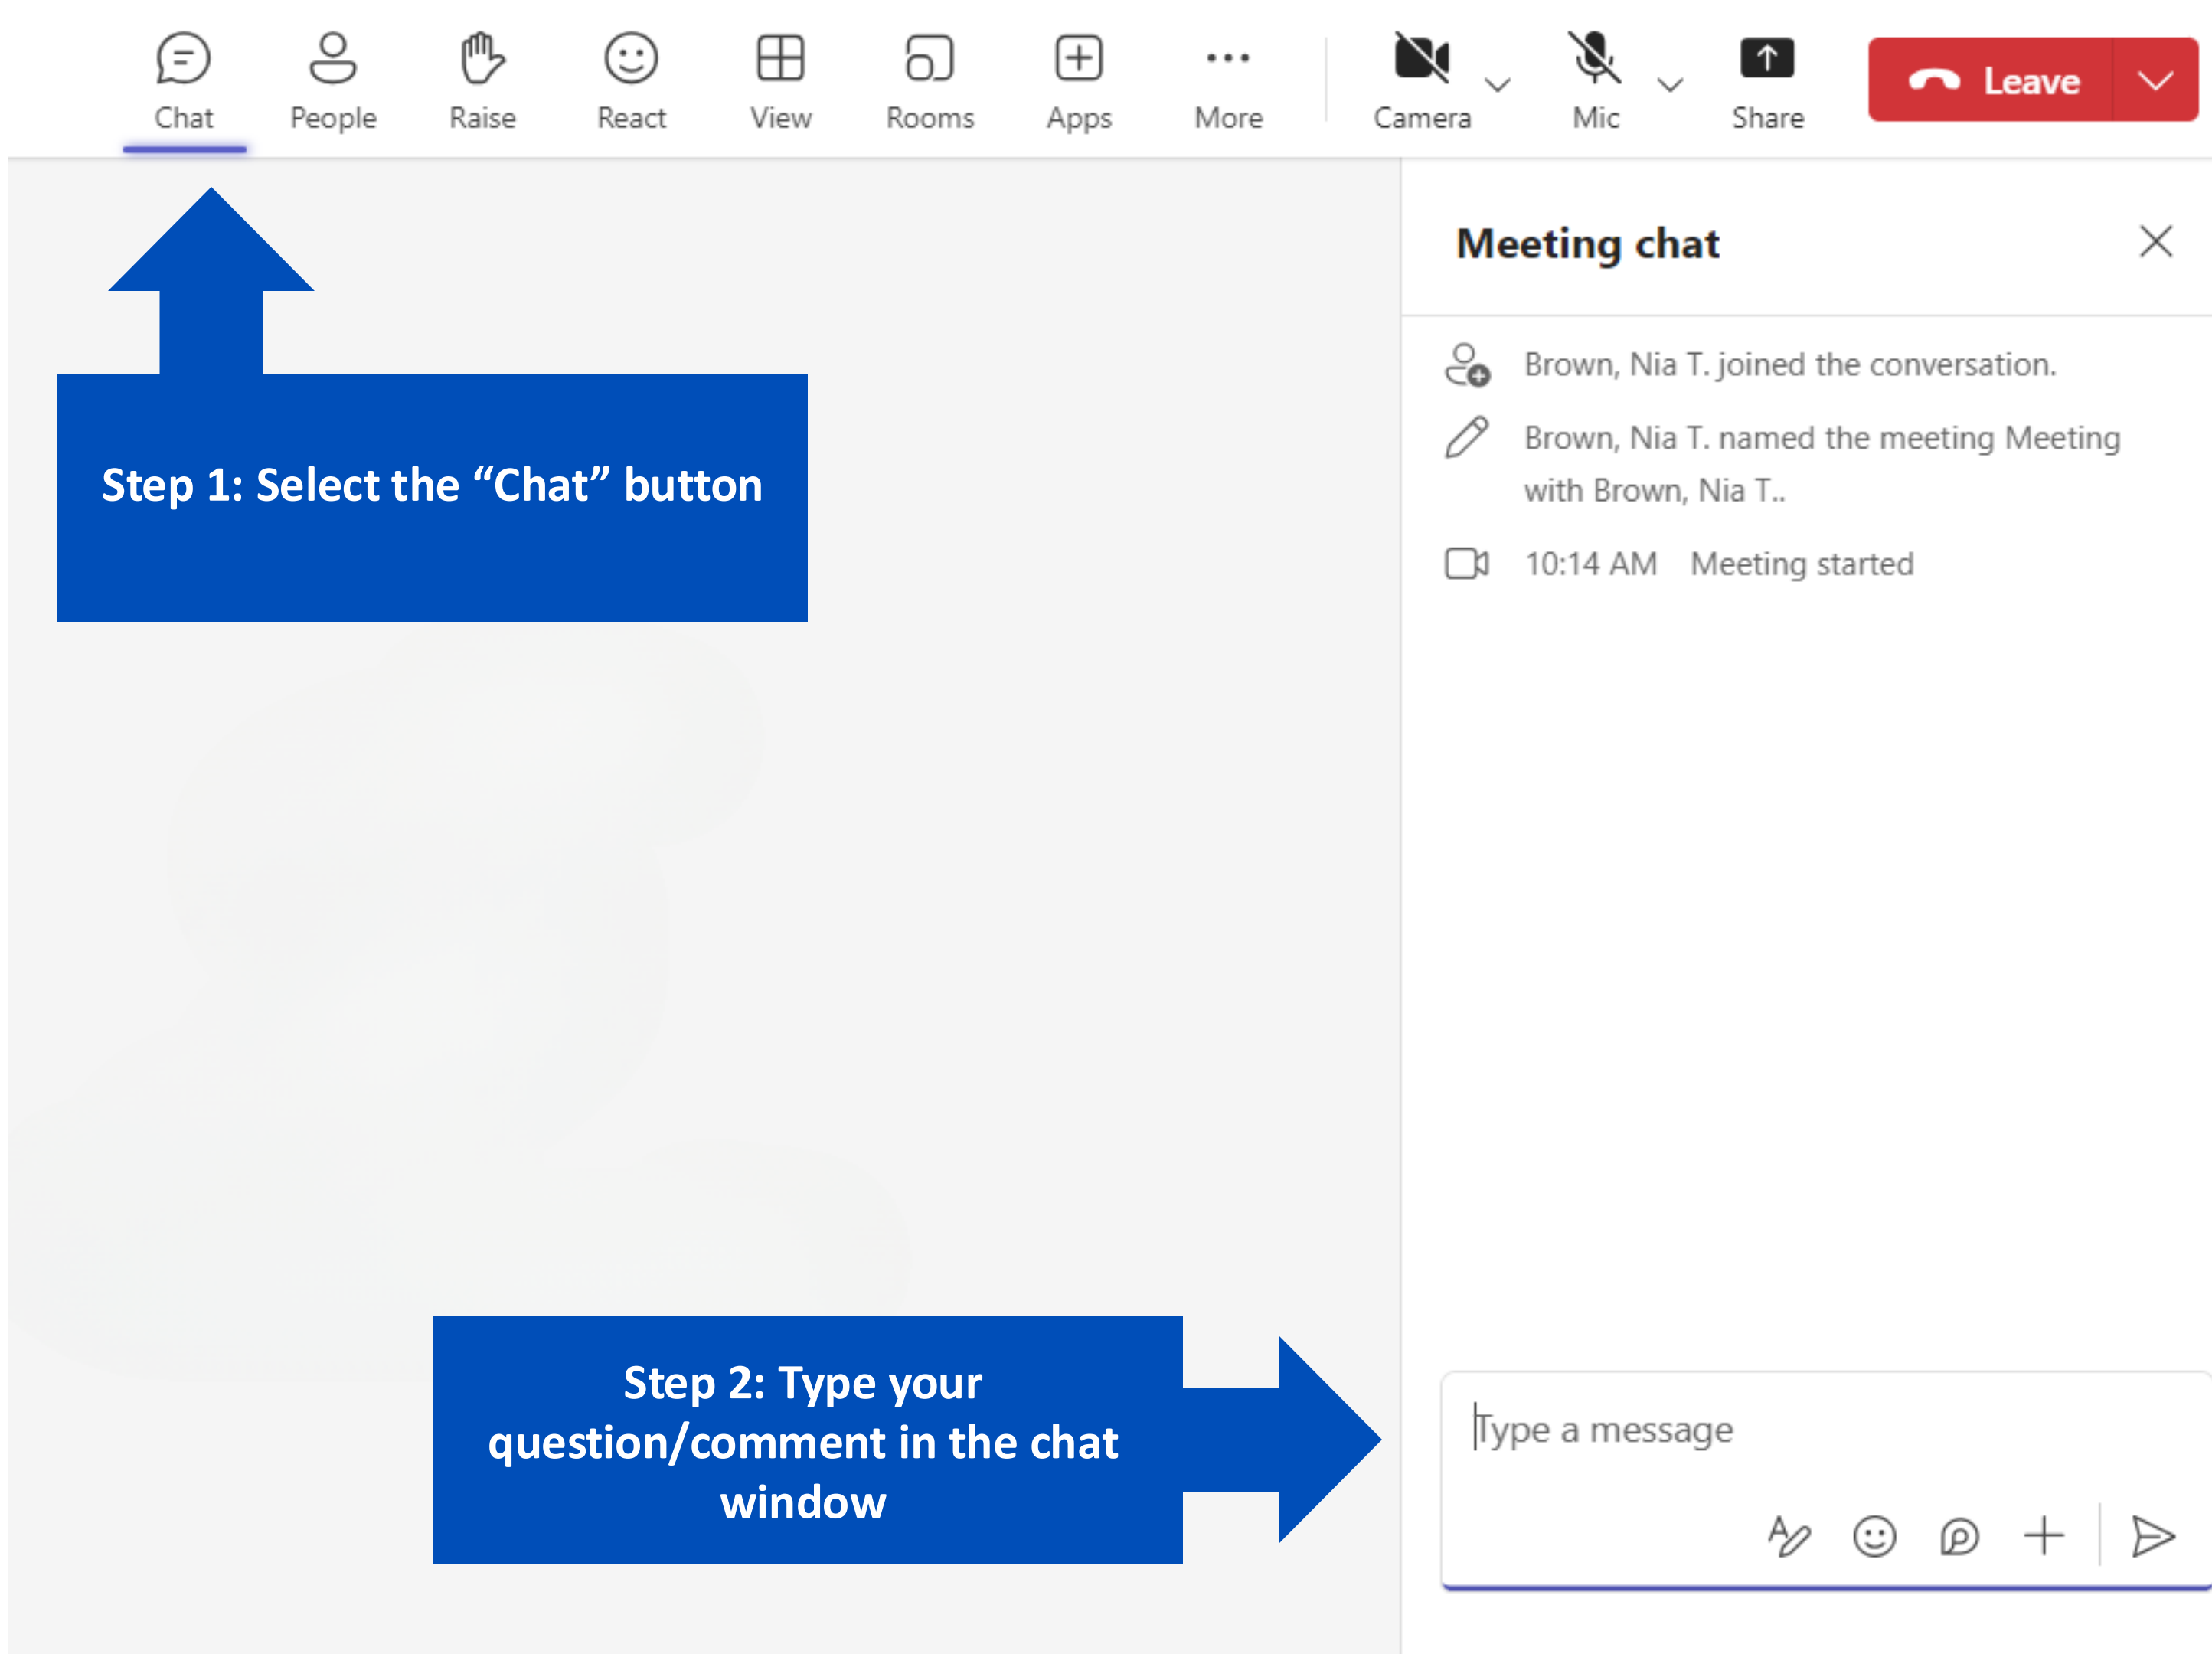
Chat People Raise React View Rooms Apps More Camera Mic Share Leave

Step 1: Select the “Chat” button

Meeting chat

Brown, Nia T. joined the conversation.

Brown, Nia T. named the meeting Meeting with Brown, Nia T..

10:14 AM Meeting started

Step 2: Type your question/comment in the chat window

Type a message